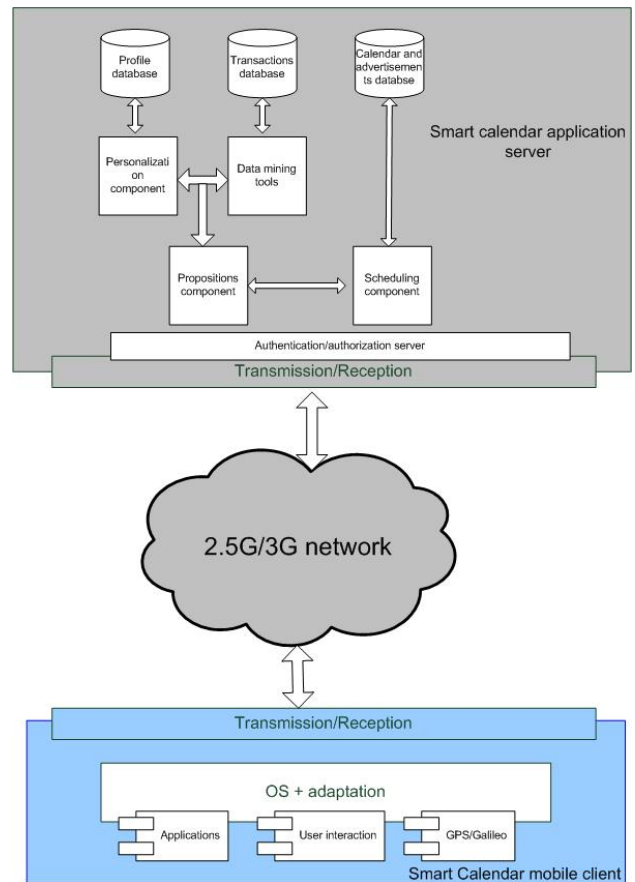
Profile database

Transactions database

Calendar and advertisements databse

Smart calendar application server

Personalization component

Data mining tools

Propositions component

Scheduling component

Authentication/authorization server

Transmission/Reception

2.5G/3G network

Transmission/Reception

OS + adaptation

Applications

User interaction

GPS/Galileo

Smart Calendar mobile client